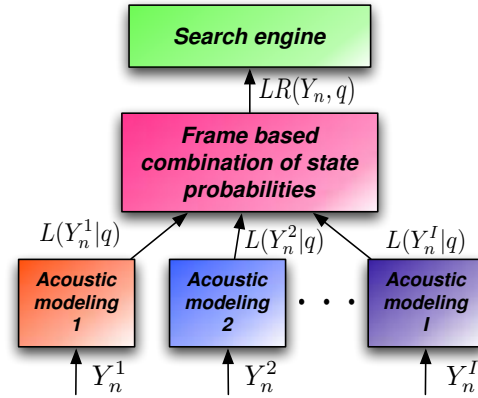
Search engine

$LR(Y_n, q)$

Frame based combination of state probabilities

$L(Y_n^1|q)$

$L(Y_n^2|q)$

$L(Y_n^I|q)$

Acoustic modeling 1

Acoustic modeling 2

. . .

Acoustic modeling I

$Y_n^1$

$Y_n^2$

$Y_n^I$